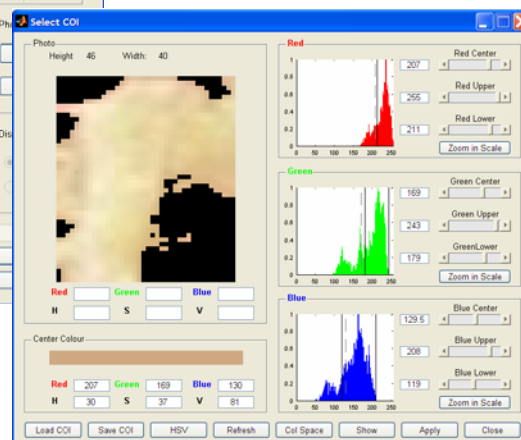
Select COI

Photo
Height 46 Width: 40

Red Green Blue
H S V

Center Colour
Red 207 Green 169 Blue 130
H 30 S 37 V 81

Red
1
0.8
0.6
0.4
0.2
0
0 50 100 150 200 250
207 Red Center
255 Red Upper
211 Red Lower
Zoom in Scale

Green
1
0.8
0.6
0.4
0.2
0
0 50 100 150 200 250
169 Green Center
243 Green Upper
179 GreenLower
Zoom in Scale

Blue
1
0.8
0.6
0.4
0.2
0
0 50 100 150 200 250
129.5 Blue Center
208 Blue Upper
119 Blue Lower
Zoom in Scale

Load COI Save COI HSV Refresh Col Space Show Apply Close